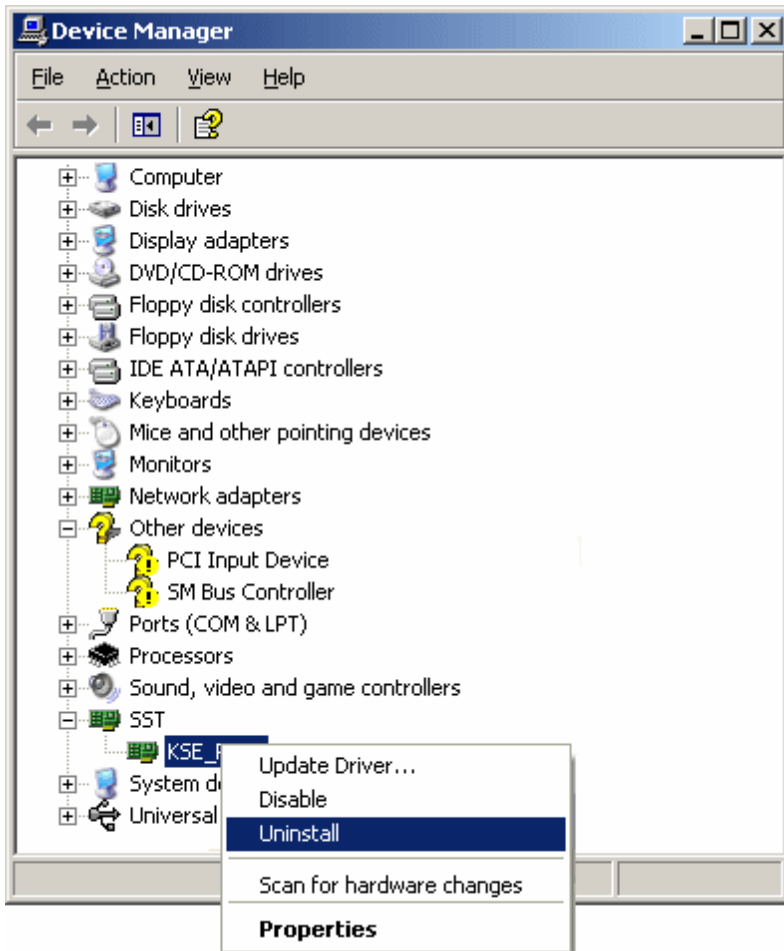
Device Manager

File Action View Help

Computer
Disk drives
Display adapters
DVD/CD-ROM drives
Floppy disk controllers
Floppy disk drives
IDE ATA/ATAPI controllers
Keyboards
Mice and other pointing devices
Monitors
Network adapters
Other devices
PCI Input Device
SM Bus Controller
Ports (COM & LPT)
Processors
Sound, video and game controllers
SST
KSE_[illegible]
System d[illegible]
Universal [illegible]

Update Driver...
Disable
Uninstall
Scan for hardware changes
Properties